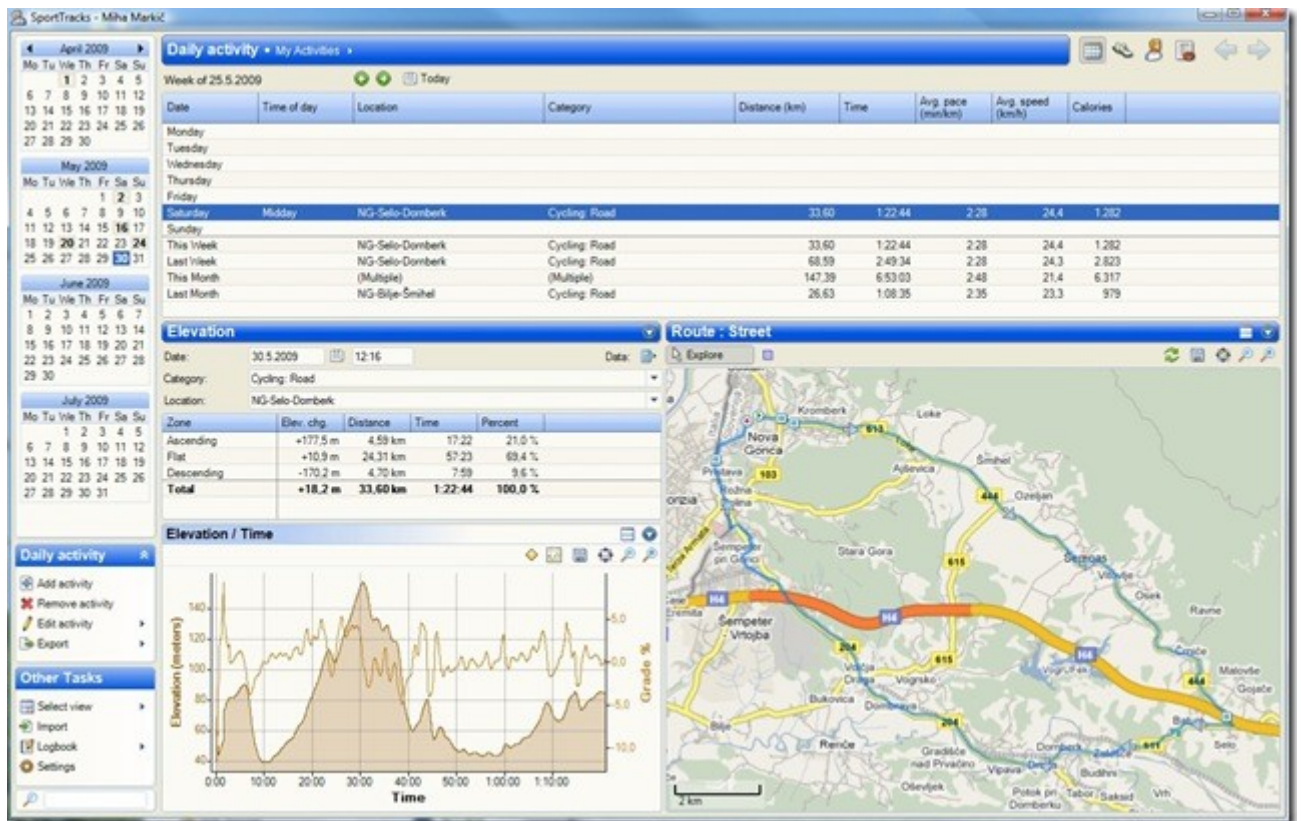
SportTracks - Miha Markič

April 2009
Mo Tu We Th Fr Sa Su
1 2 3 4 5
6 7 8 9 10 11 12
13 14 15 16 17 18 19
20 21 22 23 24 25 26
27 28 29 30

May 2009
Mo Tu We Th Fr Sa Su
1 2 3
4 5 6 7 8 9 10
11 12 13 14 15 16 17
18 19 20 21 22 23 24
25 26 27 28 29 30 31

June 2009
Mo Tu We Th Fr Sa Su
1 2 3 4 5 6 7
8 9 10 11 12 13 14
15 16 17 18 19 20 21
22 23 24 25 26 27 28
29 30

July 2009
Mo Tu We Th Fr Sa Su
1 2 3 4 5
6 7 8 9 10 11 12
13 14 15 16 17 18 19
20 21 22 23 24 25 26
27 28 29 30 31

Daily activity
Add activity
Remove activity
Edit activity
Export

Other Tasks
Select view
Import
Logbook
Settings

Daily activity • My Activities •

Week of 25.5.2009 Today

| Date | Time of day | Location | Category | Distance (km) | Time | Avg. pace (min/km) | Avg. speed (km/h) | Calories |
|---|---|---|---|---|---|---|---|---|
| Monday | | | | | | | | |
| Tuesday | | | | | | | | |
| Wednesday | | | | | | | | |
| Thursday | | | | | | | | |
| Friday | | | | | | | | |
| Saturday | Midday | NG-Selo-Dornberk | Cycling: Road | 33,60 | 1:22:44 | 2:28 | 24,4 | 1.282 |
| Sunday | | | | | | | | |
| This Week | | NG-Selo-Dornberk | Cycling: Road | 33,60 | 1:22:44 | 2:28 | 24,4 | 1.282 |
| Last Week | | NG-Selo-Dornberk | Cycling: Road | 68,59 | 2:49:34 | 2:28 | 24,3 | 2.823 |
| This Month | | (Multiple) | (Multiple) | 147,39 | 6:53:03 | 2:48 | 21,4 | 6.317 |
| Last Month | | NG-Bilje-Šmihel | Cycling: Road | 26,63 | 1:08:35 | 2:35 | 23,3 | 979 |

Elevation
Date: 30.5.2009 12:16 Data:
Category: Cycling: Road
Location: NG-Selo-Dornberk

| Zone | Elev. chg. | Distance | Time | Percent |
|---|---|---|---|---|
| Ascending | +177,5 m | 4,59 km | 17:22 | 21,0 % |
| Flat | +10,9 m | 24,31 km | 57:23 | 69,4 % |
| Descending | -170,2 m | 4,70 km | 7:59 | 9,6 % |
| Total | +18,2 m | 33,60 km | 1:22:44 | 100,0 % |

Elevation / Time
Elevation (meters)
140
120
100
80
60
40
Grade %
5,0
0,0
-5,0
-10,0
0:00 10:00 20:00 30:00 40:00 50:00 1:00:00 1:10:00
Time

Route : Street
Explore
Kromberk Loke Nova Gorica 608 Pristava Ajševica Šmihel 103 444 Ozeljan Gorizia Stara Gora 615 Šempeter pri Gorici Osek Vitovlje H4 Šempeter - Vrtojba Ravne 204 Vrtojba Orehovlje Vogrsko Bukovica Dombrava Črniče Matovše Gojače Bilje Renče Gradišče nad Prvačino Vipava Dornberk Potok pri Dornberku Tabor Budihni Selo Oševljek Saksid 2 km